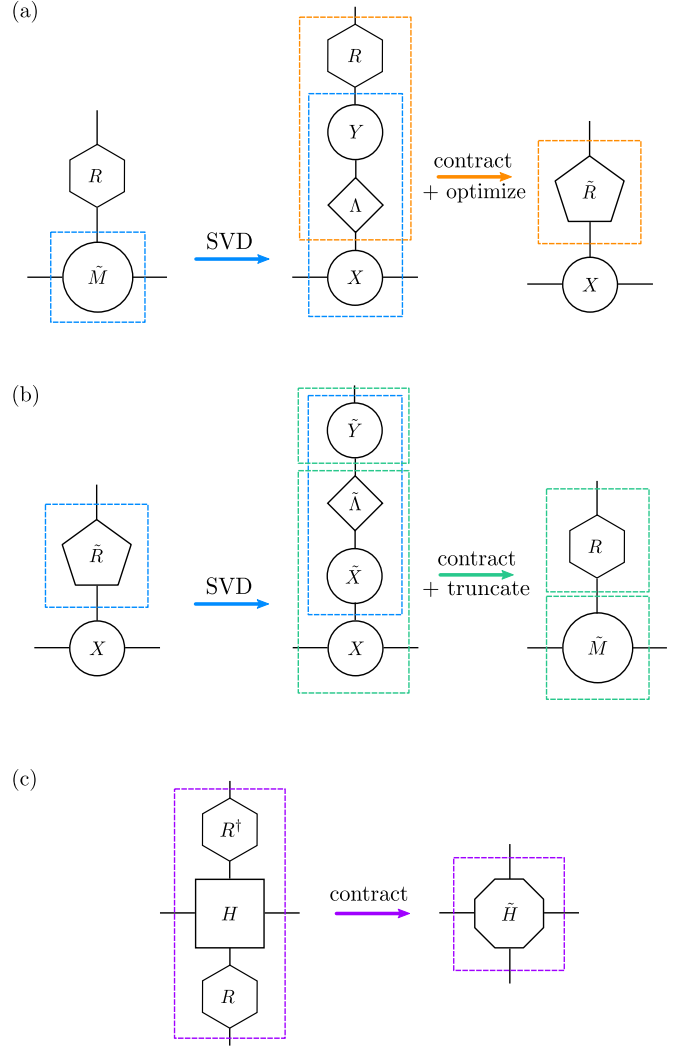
(a)

$R$

$\tilde{M}$

SVD

$R$

$Y$

$\Lambda$

$X$

contract
+ optimize

$\tilde{R}$

$X$

(b)

$\tilde{R}$

$X$

SVD

$\tilde{Y}$

$\tilde{\Lambda}$

$\tilde{X}$

$X$

contract
+ truncate

$R$

$\tilde{M}$

(c)

$R^\dagger$

$H$

$R$

contract

$\tilde{H}$